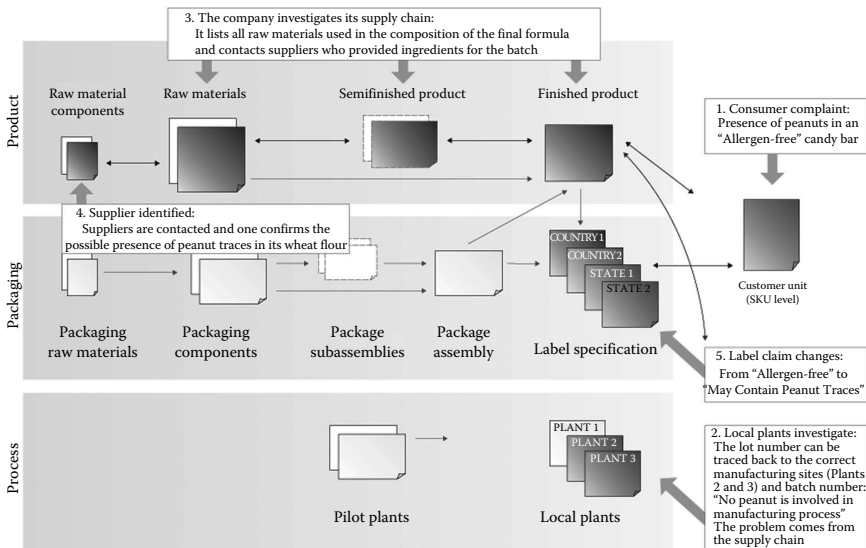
3. The company investigates its supply chain:
It lists all raw materials used in the composition of the final formula and contacts suppliers who provided ingredients for the batch

Product

Raw material components

Raw materials

Semifinished product

Finished product

1. Consumer complaint: Presence of peanuts in an "Allergen-free" candy bar

4. Supplier identified:
Suppliers are contacted and one confirms the possible presence of peanut traces in its wheat flour

Packaging

COUNTRY 1
COUNTRY2
STATE 1
STATE 2

Customer unit (SKU level)

Packaging raw materials

Packaging components

Package subassemblies

Package assembly

Label specification

5. Label claim changes: From "Allergen-free" to "May Contain Peanut Traces"

Process

PLANT 1
PLANT 2
PLANT 3

Pilot plants

Local plants

2. Local plants investigate: The lot number can be traced back to the correct manufacturing sites (Plants 2 and 3) and batch number: "No peanut is involved in manufacturing process" The problem comes from the supply chain